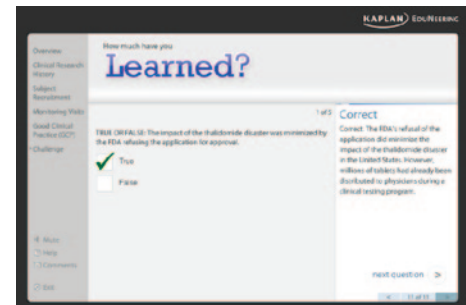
KAPLAN EduNeering

Overview

Clinical Research History

Subject Recruitment

Monitoring Visits

Good Clinical Practice (GCP)

Challenge

How much have you

Learned?

1 of 3

TRUE OR FALSE: The impact of the thalidomide disaster was minimized by the FDA refusing the application for approval.

True

False

Correct

Correct. The FDA's refusal of the application did minimize the impact of the thalidomide disaster in the United States. However, millions of tablets had already been distributed to physicians during a clinical testing program.

next question >

Music

Help

Comments

Exit

11 of 11